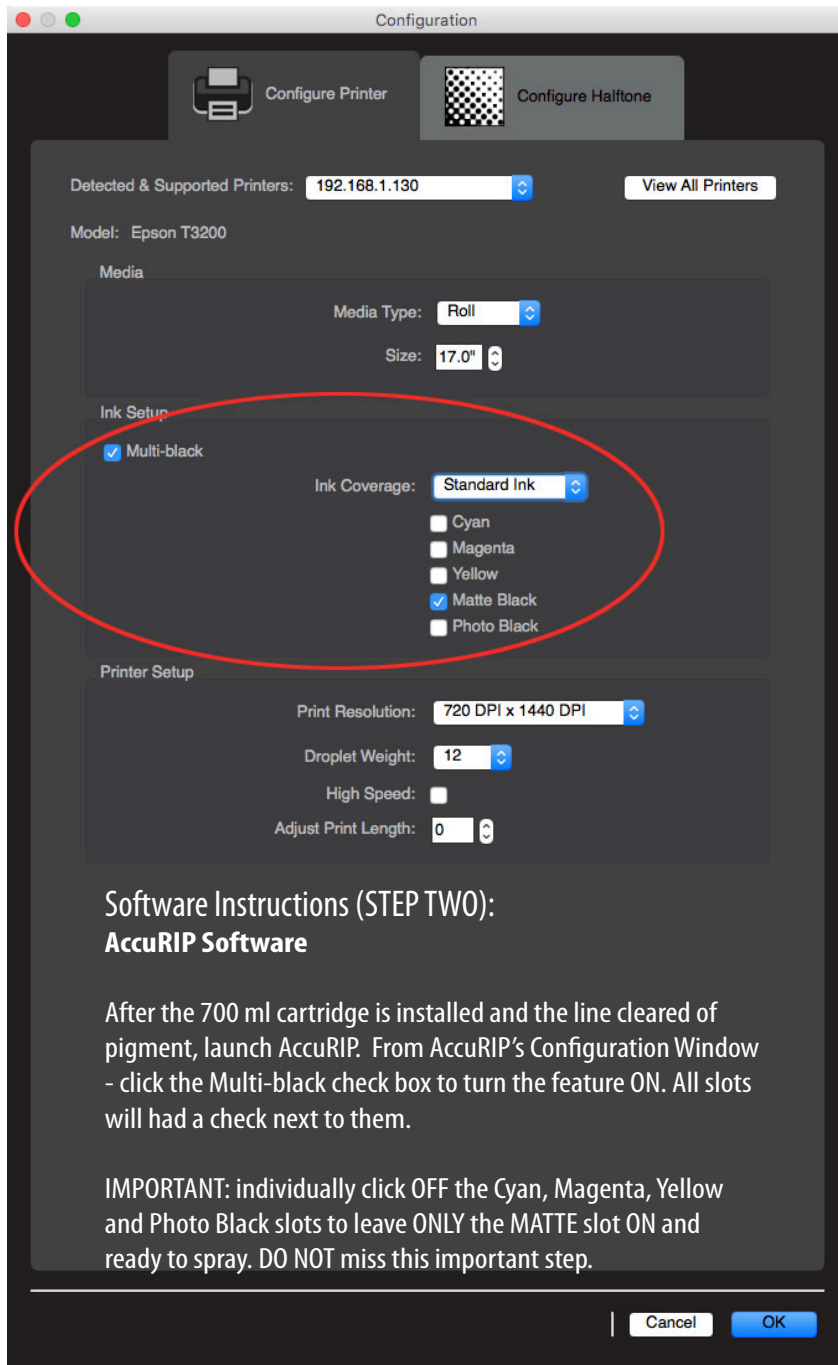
Configuration

Configure Printer

Configure Halftone

Detected & Supported Printers: 192.168.1.130

View All Printers

Model: Epson T3200

Media

Media Type: Roll

Size: 17.0"

Ink Setup

Multi-black

Ink Coverage: Standard Ink

Cyan

Magenta

Yellow

Matte Black

Photo Black

Printer Setup

Print Resolution: 720 DPI x 1440 DPI

Droplet Weight: 12

High Speed:

Adjust Print Length: 0

Software Instructions (STEP TWO):
**AccuRIP Software**

After the 700 ml cartridge is installed and the line cleared of pigment, launch AccuRIP. From AccuRIP's Configuration Window - click the Multi-black check box to turn the feature ON. All slots will had a check next to them.

IMPORTANT: individually click OFF the Cyan, Magenta, Yellow and Photo Black slots to leave ONLY the MATTE slot ON and ready to spray. DO NOT miss this important step.

Cancel

OK